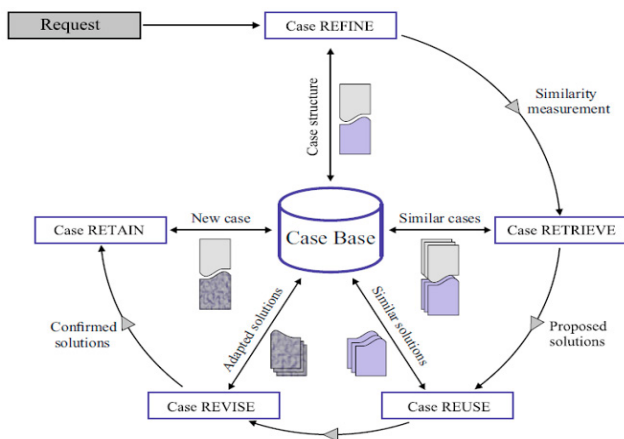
Request

Case REFINE

Case structure

Similarity measurement

Case RETAIN

New case

Case Base

Similar cases

Case RETRIEVE

Confirmed solutions

Adapted solutions

Similar solutions

Proposed solutions

Case REVISE

Case REUSE